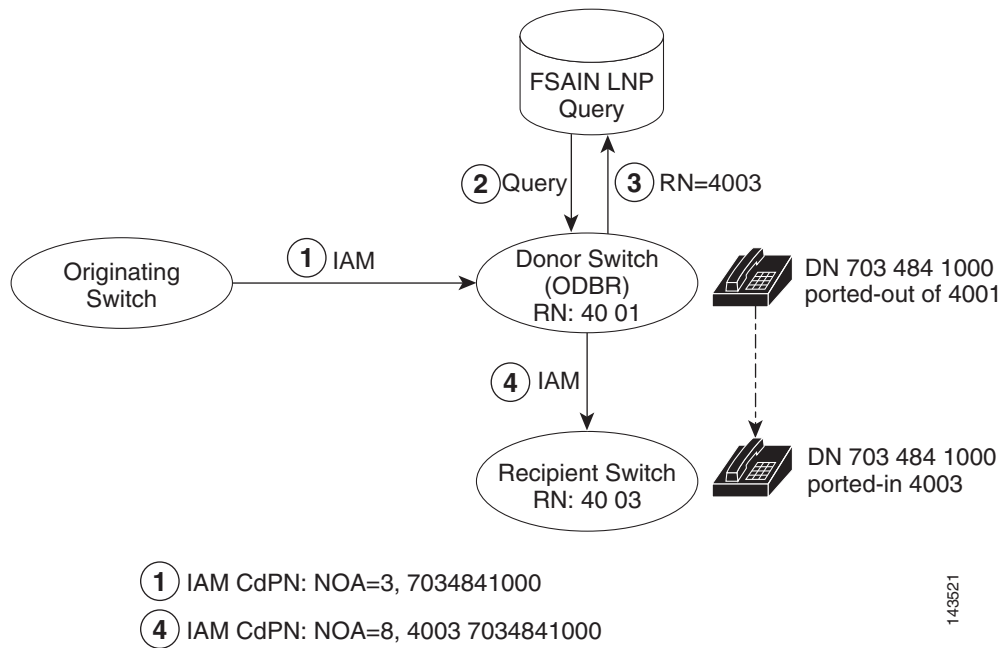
FSAIN LNP Query

2 Query

3 RN=4003

Originating Switch

1 IAM

Donor Switch (ODBR) RN: 40 01

DN 703 484 1000 ported-out of 4001

4 IAM

Recipient Switch RN: 40 03

DN 703 484 1000 ported-in 4003

1 IAM CdPN: NOA=3, 7034841000

4 IAM CdPN: NOA=8, 4003 7034841000

143521